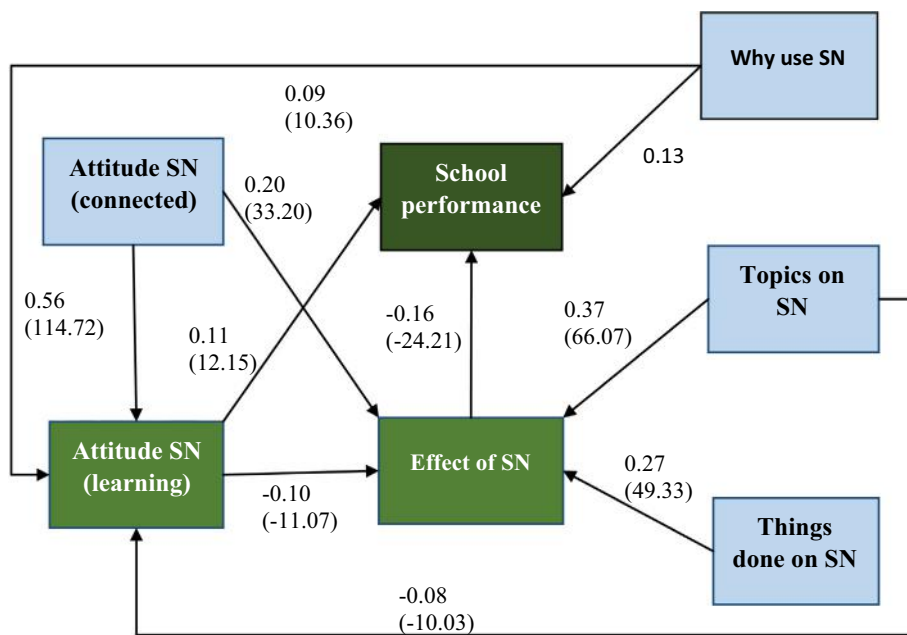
Why use SN

0.09
(10.36)

Attitude SN (connected)

0.20
(33.20)

School performance

0.13

Topics on SN

0.56
(114.72)

-0.16
(-24.21)

0.37
(66.07)

0.11
(12.15)

Attitude SN (learning)

Effect of SN

0.27
(49.33)

-0.10
(-11.07)

Things done on SN

-0.08
(-10.03)